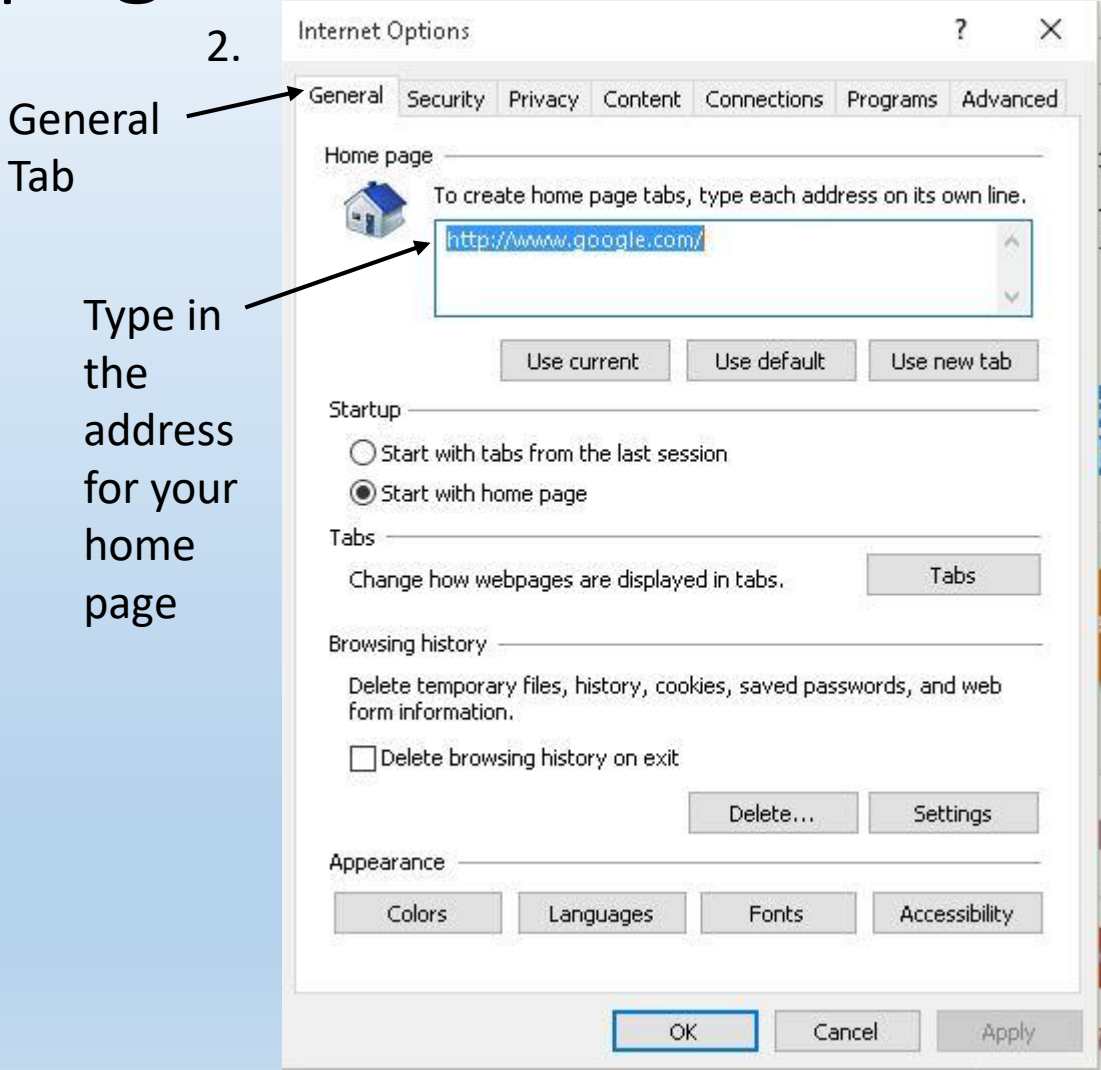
2.

General Tab

Type in the address for your home page

Internet Options ? ×

General Security Privacy Content Connections Programs Advanced

Home page

To create home page tabs, type each address on its own line.

http://www.google.com/

Use current Use default Use new tab

Startup

Start with tabs from the last session

Start with home page

Tabs

Change how webpages are displayed in tabs. Tabs

Browsing history

Delete temporary files, history, cookies, saved passwords, and web form information.

Delete browsing history on exit

Delete... Settings

Appearance

Colors Languages Fonts Accessibility

OK Cancel Apply